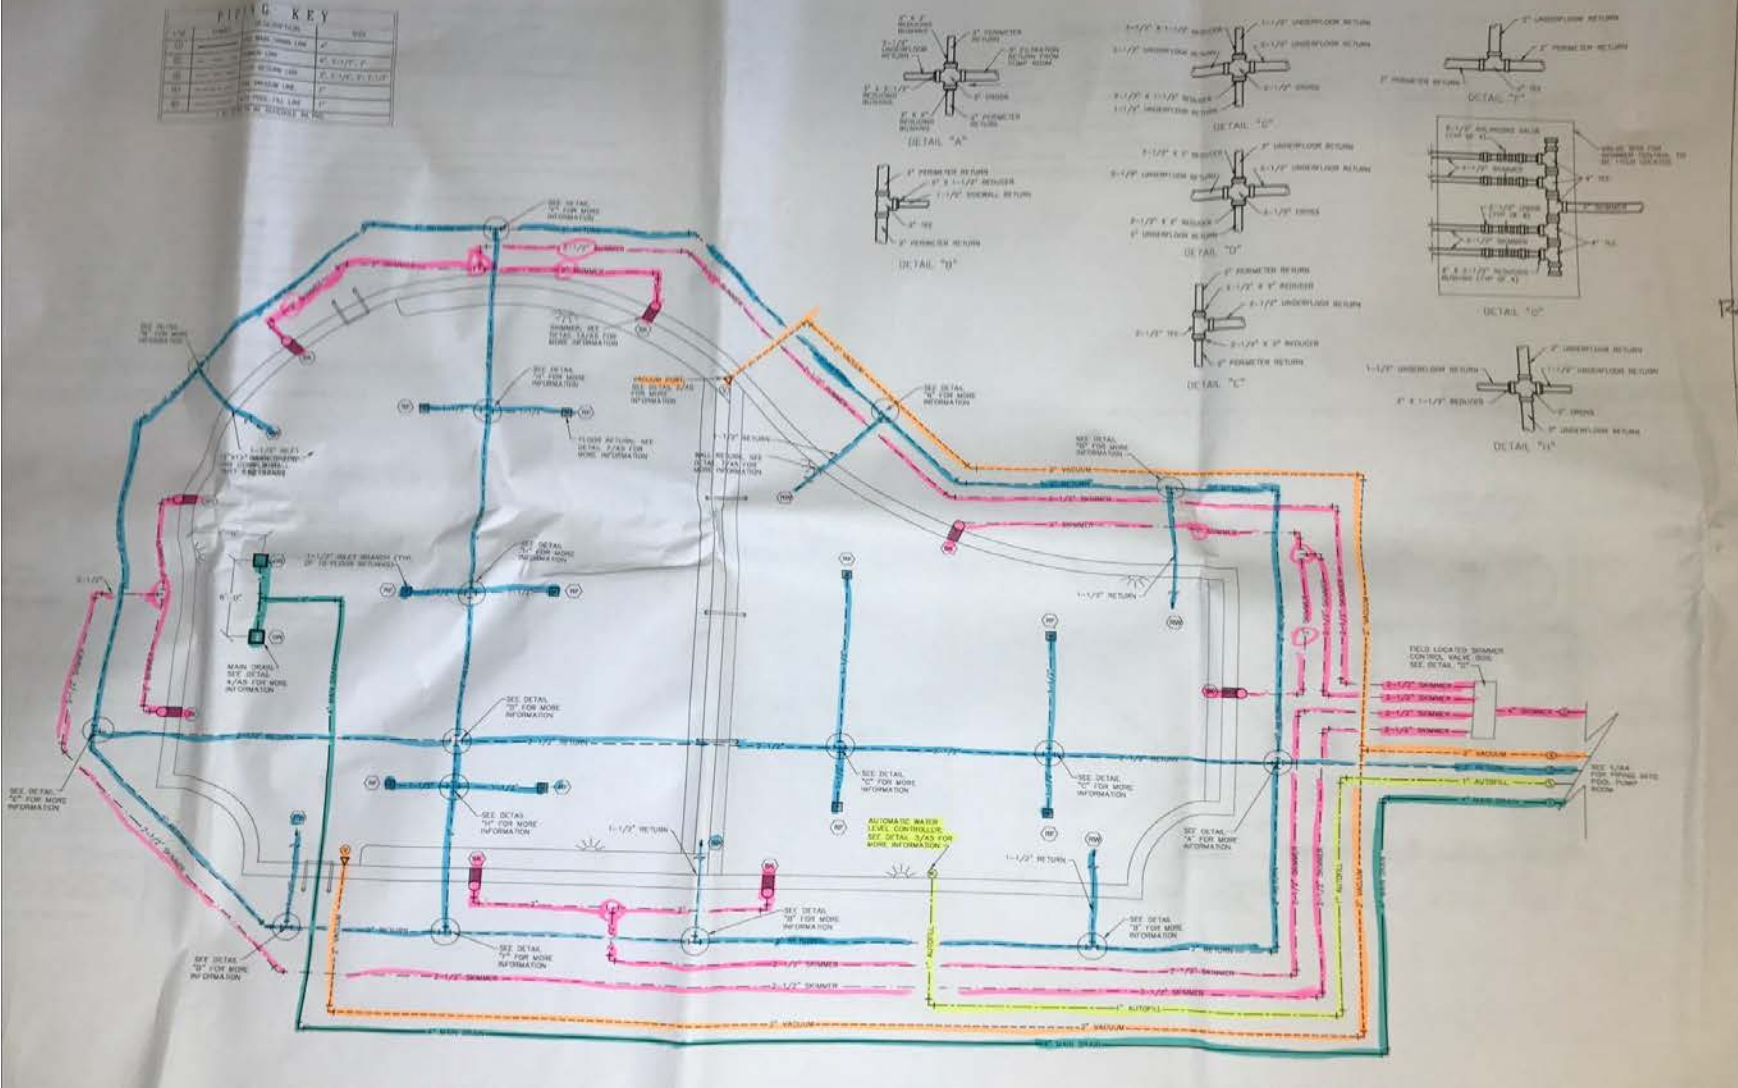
PIPING KEY

DETAIL "A"

DETAIL "B"

DETAIL "C"

DETAIL "D"

DETAIL "E"

DETAIL "F"

DETAIL "G"

DETAIL "H"

SEE DETAIL "F" FOR MORE INFORMATION

SEE DETAIL "B" FOR MORE INFORMATION

SKIMMER, SEE DETAIL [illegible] FOR MORE INFORMATION

SEE DETAIL "A" FOR MORE INFORMATION

VACUUM PORT, SEE DETAIL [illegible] FOR MORE INFORMATION

SEE DETAIL "A" FOR MORE INFORMATION

FLOOR RETURN, SEE DETAIL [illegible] FOR MORE INFORMATION

1-1/2" RETURN

WALL RETURN, SEE DETAIL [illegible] FOR MORE INFORMATION

SEE DETAIL "B" FOR MORE INFORMATION

2" VACUUM

1-1/2" INLET BRANCH (TYP. OF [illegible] FLOOR RETURNS)

SEE DETAIL "A" FOR MORE INFORMATION

1-1/2" RETURN

MAIN DRAIN, SEE DETAIL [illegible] FOR MORE INFORMATION

SEE DETAIL "D" FOR MORE INFORMATION

2-1/2" RETURN

FIELD LOCATED SKIMMER CONTROL VALVE BOX, SEE DETAIL "G"

2-1/2" SKIMMER

2" VACUUM

1" AUTOFILL

SEE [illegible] FOR PIPING INTO POOL PUMP ROOM

SEE DETAIL "C" FOR MORE INFORMATION

SEE DETAIL "C" FOR MORE INFORMATION

SEE DETAIL "E" FOR MORE INFORMATION

SEE DETAIL "H" FOR MORE INFORMATION

AUTOMATIC WATER LEVEL CONTROLLER, SEE DETAIL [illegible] FOR MORE INFORMATION

1-1/2" RETURN

SEE DETAIL "A" FOR MORE INFORMATION

SEE DETAIL "B" FOR MORE INFORMATION

SEE DETAIL "F" FOR MORE INFORMATION

SEE DETAIL "B" FOR MORE INFORMATION

SEE DETAIL "D" FOR MORE INFORMATION

2-1/2" SKIMMER

2" VACUUM

1" AUTOFILL

MAIN DRAIN

12